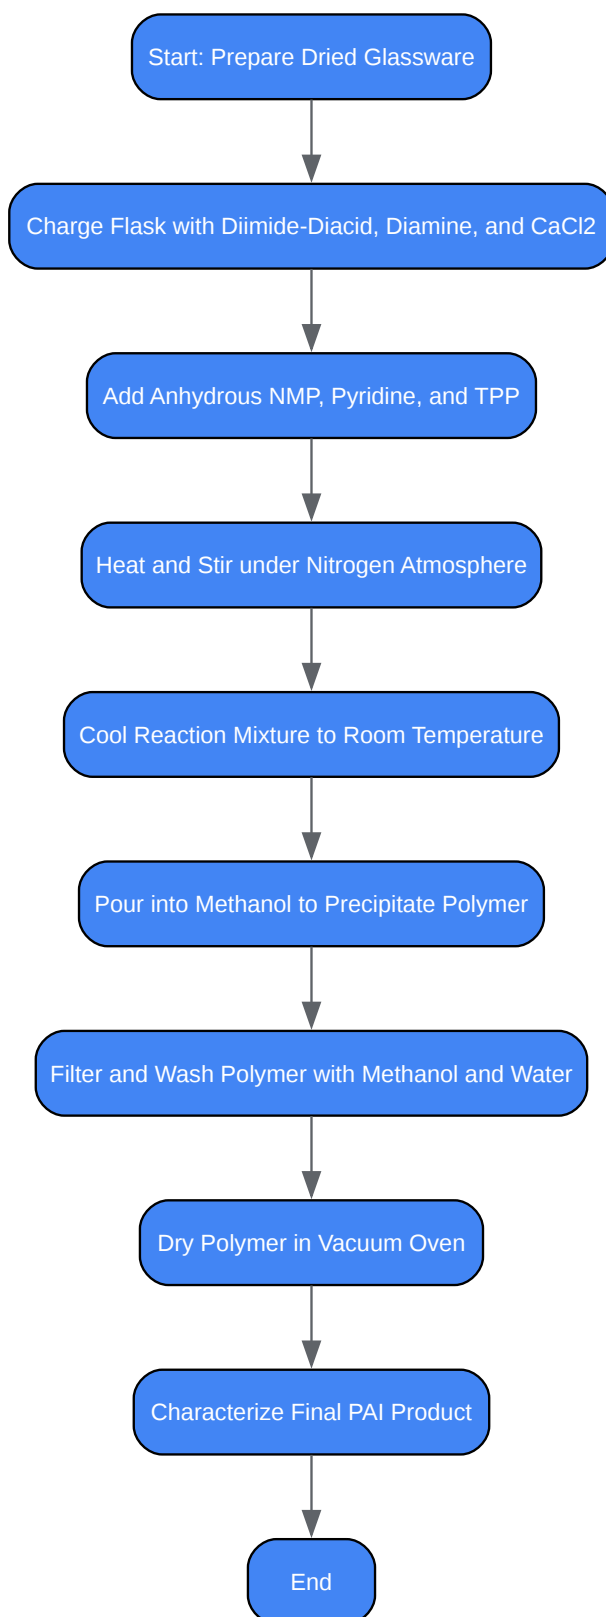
Start: Prepare Dried Glassware

Charge Flask with Diimide-Diacid, Diamine, and CaCl2

Add Anhydrous NMP, Pyridine, and TPP

Heat and Stir under Nitrogen Atmosphere

Cool Reaction Mixture to Room Temperature

Pour into Methanol to Precipitate Polymer

Filter and Wash Polymer with Methanol and Water

Dry Polymer in Vacuum Oven

Characterize Final PAI Product

End